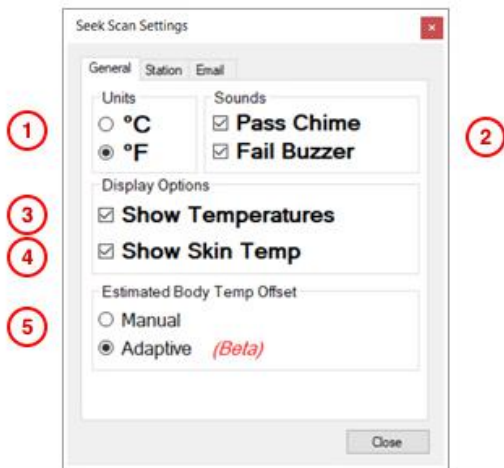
Seek Scan Settings

×

General Station Email

1

Units
○ °C
◉ °F

Sounds
☑ Pass Chime
☑ Fail Buzzer

2

Display Options

3

☑ Show Temperatures

4

☑ Show Skin Temp

Estimated Body Temp Offset

5

○ Manual
◉ Adaptive (Beta)

Close